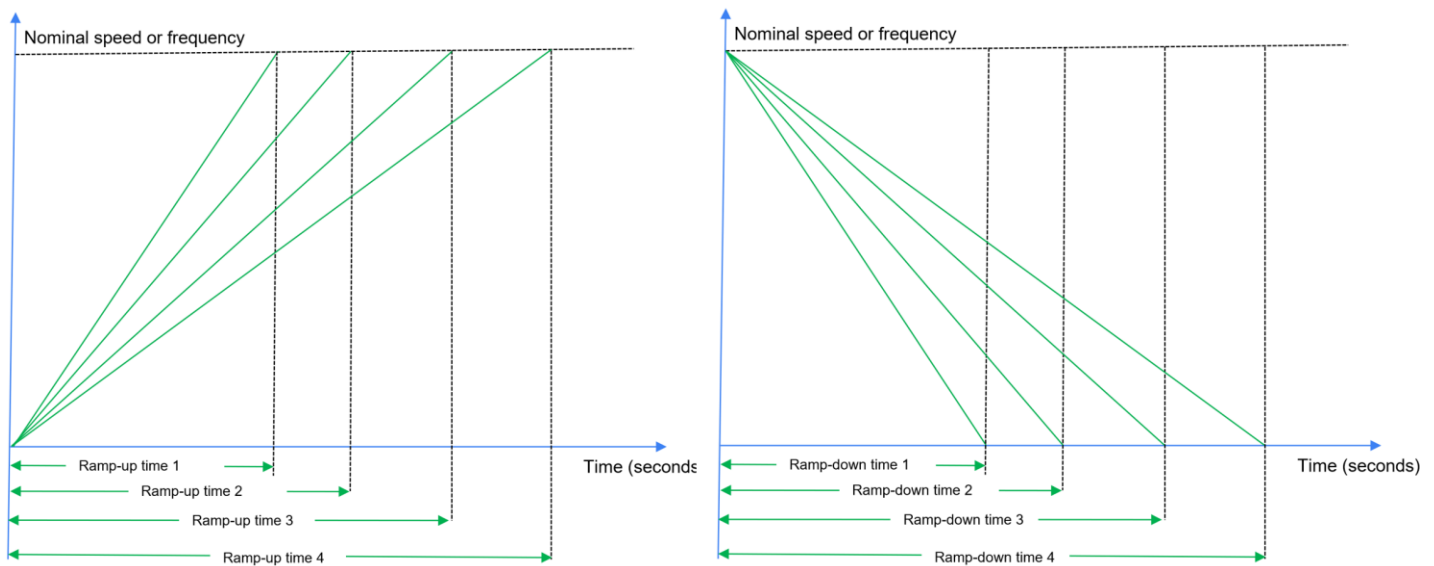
Nominal speed or frequency

Time (seconds

Ramp-up time 1

Ramp-up time 2

Ramp-up time 3

Ramp-up time 4

Nominal speed or frequency

Time (seconds)

Ramp-down time 1

Ramp-down time 2

Ramp-down time 3

Ramp-down time 4